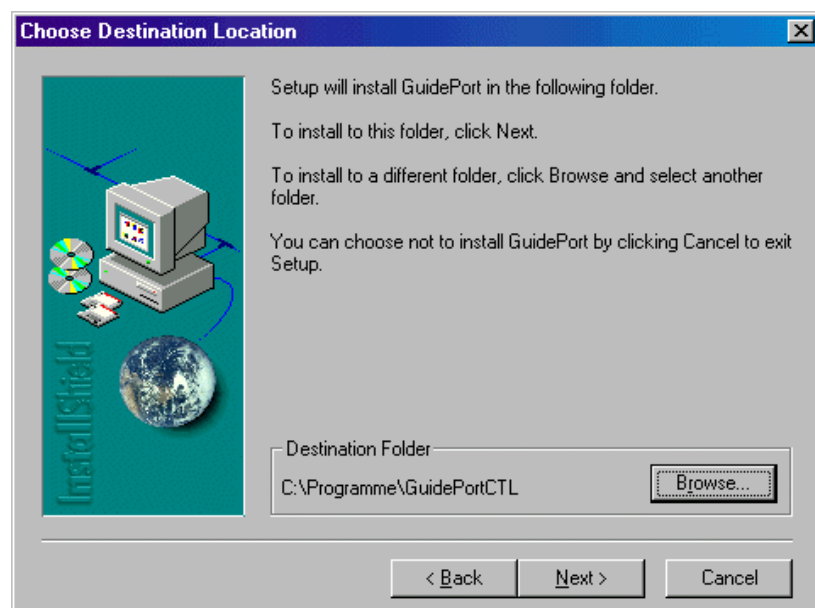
Choose Destination Location

InstallShield

Setup will install GuidePort in the following folder.

To install to this folder, click Next.

To install to a different folder, click Browse and select another folder.

You can choose not to install GuidePort by clicking Cancel to exit Setup.

Destination Folder

C:\Programme\GuidePortCTL

Browse...

< Back

Next >

Cancel